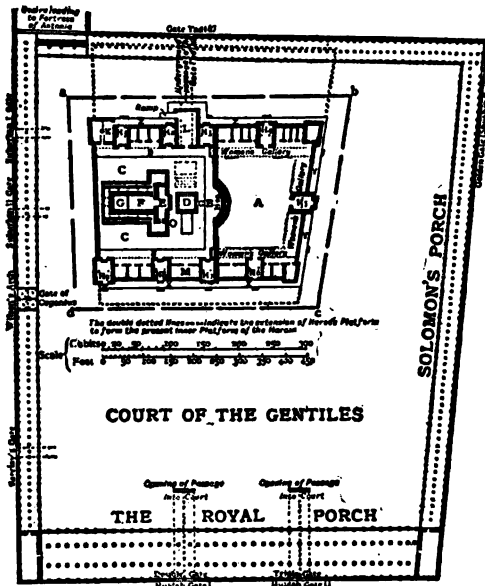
Stairs leading to Fortress of Antonia

Gate Tadi(?)

a

b

Ramp

C

G

F

E

D

A

C

M

Gate of Coponius

Wilson's Arch

Barclay's Gate

c

The double dotted lines indicate the extension of Herod's Platform to form the present outer Platform of the Haram

Scale { Cubits 0 50 100 150 200 250 300
Feet 0 50 100 150 200 250 300 350 400 450

SOLOMON'S PORCH

COURT OF THE GENTILES

Opening of Passage into Court

Opening of Passage into Court

THE ROYAL PORCH

Double Gate (Huldah Gate)

Triple Gate (Huldah Gate)